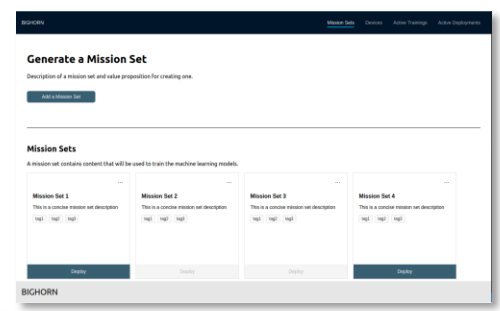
BIGHORN

Mission Sets Devices Active Trainings Active Deployments

Generate a Mission Set

Description of a mission set and value proposition for creating one.

Add a Mission Set

Mission Sets

A mission set contains content that will be used to train the machine learning models.

...
Mission Set 1
This is a concise mission set description
tag1 tag2 tag3
Deploy

...
Mission Set 2
This is a concise mission set description
tag1 tag2 tag3
Deploy

...
Mission Set 3
This is a concise mission set description
tag1 tag2 tag3
Deploy

...
Mission Set 4
This is a concise mission set description
tag1 tag2 tag3
Deploy

BIGHORN